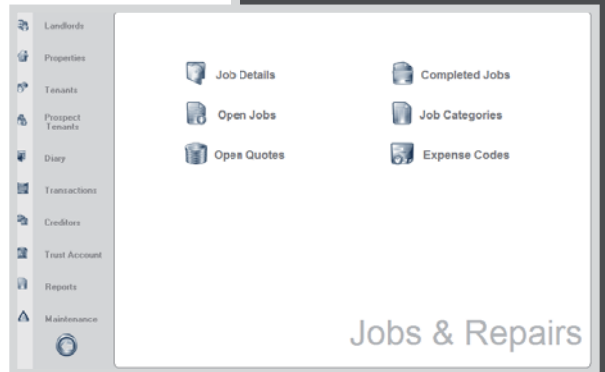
Landlords
Properties
Tenants
Prospect Tenants
Diary
Transactions
Creditors
Trust Account
Reports
Maintenance

Job Details
Open Jobs
Open Quotes
Completed Jobs
Job Categories
Expense Codes

Jobs & Repairs